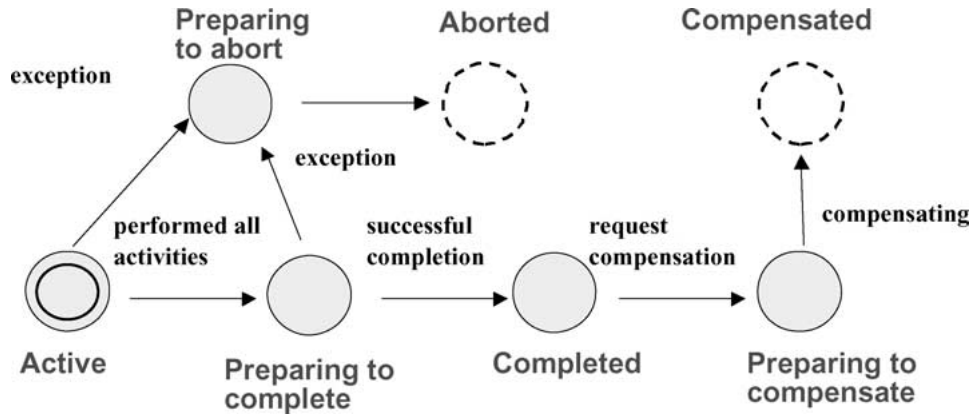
Preparing to abort

Aborted

Compensated

exception

exception

performed all activities

successful completion

request compensation

compensating

Active

Preparing to complete

Completed

Preparing to compensate